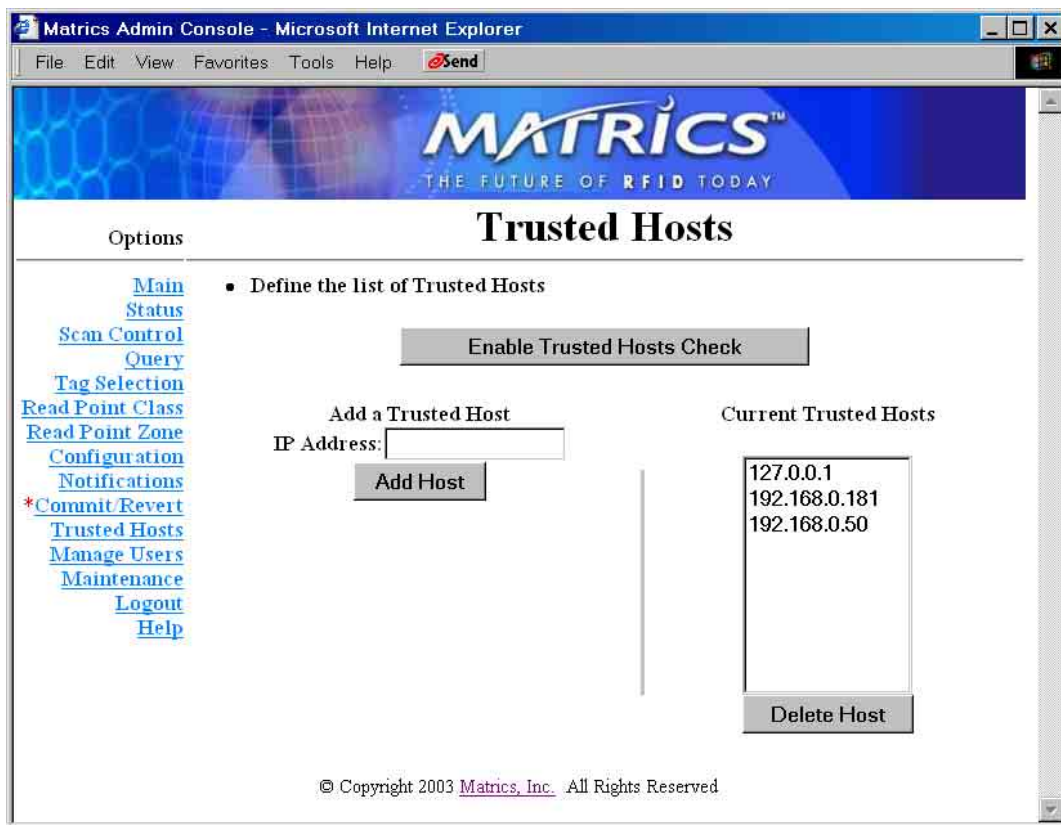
Matrics Admin Console - Microsoft Internet Explorer

File Edit View Favorites Tools Help Send

MATRICS™
THE FUTURE OF RFID TODAY

Options

Trusted Hosts

Main
Status
Scan Control
Query
Tag Selection
Read Point Class
Read Point Zone
Configuration
Notifications
*Commit/Revert
Trusted Hosts
Manage Users
Maintenance
Logout
Help

• Define the list of Trusted Hosts

Enable Trusted Hosts Check

Add a Trusted Host
IP Address:
Add Host

Current Trusted Hosts
127.0.0.1
192.168.0.181
192.168.0.50
Delete Host

© Copyright 2003 Matrics, Inc. All Rights Reserved